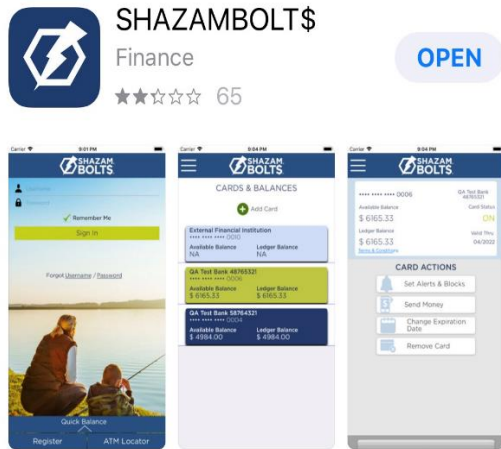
SHAZAMBOLT$

Finance

65

OPEN

Carrier 9:01 PM

SHAZAM BOLT$

Username

Password

Remember Me

Sign In

Forgot Username / Password

Quick Balance

Register

ATM Locator

Carrier 9:04 PM

SHAZAM BOLT$

CARDS & BALANCES

Add Card

External Financial Institution
•••• •••• •••• 0000

Available Balance
NA

Ledger Balance
NA

QA Test Bank 48765321
•••• •••• •••• 0006

Available Balance
$ 6165.33

Ledger Balance
$ 6165.33

QA Test Bank 58764321
•••• •••• •••• 0004

Available Balance
$ 4984.00

Ledger Balance
$ 4984.00

Carrier 9:04 PM

SHAZAM BOLT$

•••• •••• •••• 0006

QA Test Bank 48765321

Available Balance
$ 6165.33

Card Status
ON

Ledger Balance
$ 6165.33

Valid Thru
04/2022

Terms & Conditions

CARD ACTIONS

Set Alerts & Blocks

Send Money

Change Expiration Date

Remove Card